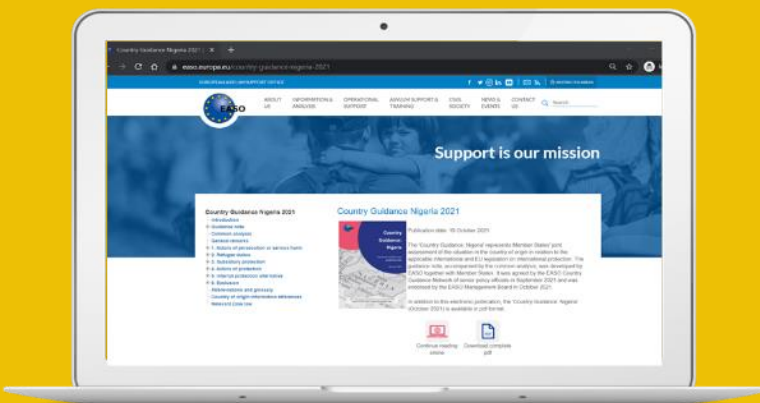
Country Guidance Nigeria 2021 | ×  +

easo.europa.eu/country-guidance-nigeria-2021

EUROPEAN ASYLUM SUPPORT OFFICE

EASO

ABOUT US
INFORMATION & ANALYSIS
OPERATIONAL SUPPORT
ASYLUM SUPPORT & TRAINING
CIVIL SOCIETY
NEWS & EVENTS
CONTACT US
Search

Support is our mission

Country Guidance Nigeria 2021
Introduction
Guidance note
Common analysis
General remarks
1. Actors of persecution or serious harm
2. Refugee status
3. Subsidiary protection
4. Actors of protection
5. Internal protection alternative
6. Exclusion
Abbreviations and glossary
Country of origin information references
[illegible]

Country Guidance Nigeria 2021

Country Guidance: Nigeria

Publication date: 18 October 2021

The 'Country Guidance: Nigeria' represents Member States' joint assessment of the situation in the country of origin in relation to the applicable international and EU legislation on international protection. The guidance note, accompanied by the common analysis, was developed by EASO together with Member States. It was agreed by the EASO Country Guidance Network of senior policy officials in September 2021 and was endorsed by the EASO Management Board in October 2021.

In addition to this electronic publication, the 'Country Guidance: Nigeria' (October 2021) is available in pdf format.

Continue reading online
Download complete pdf